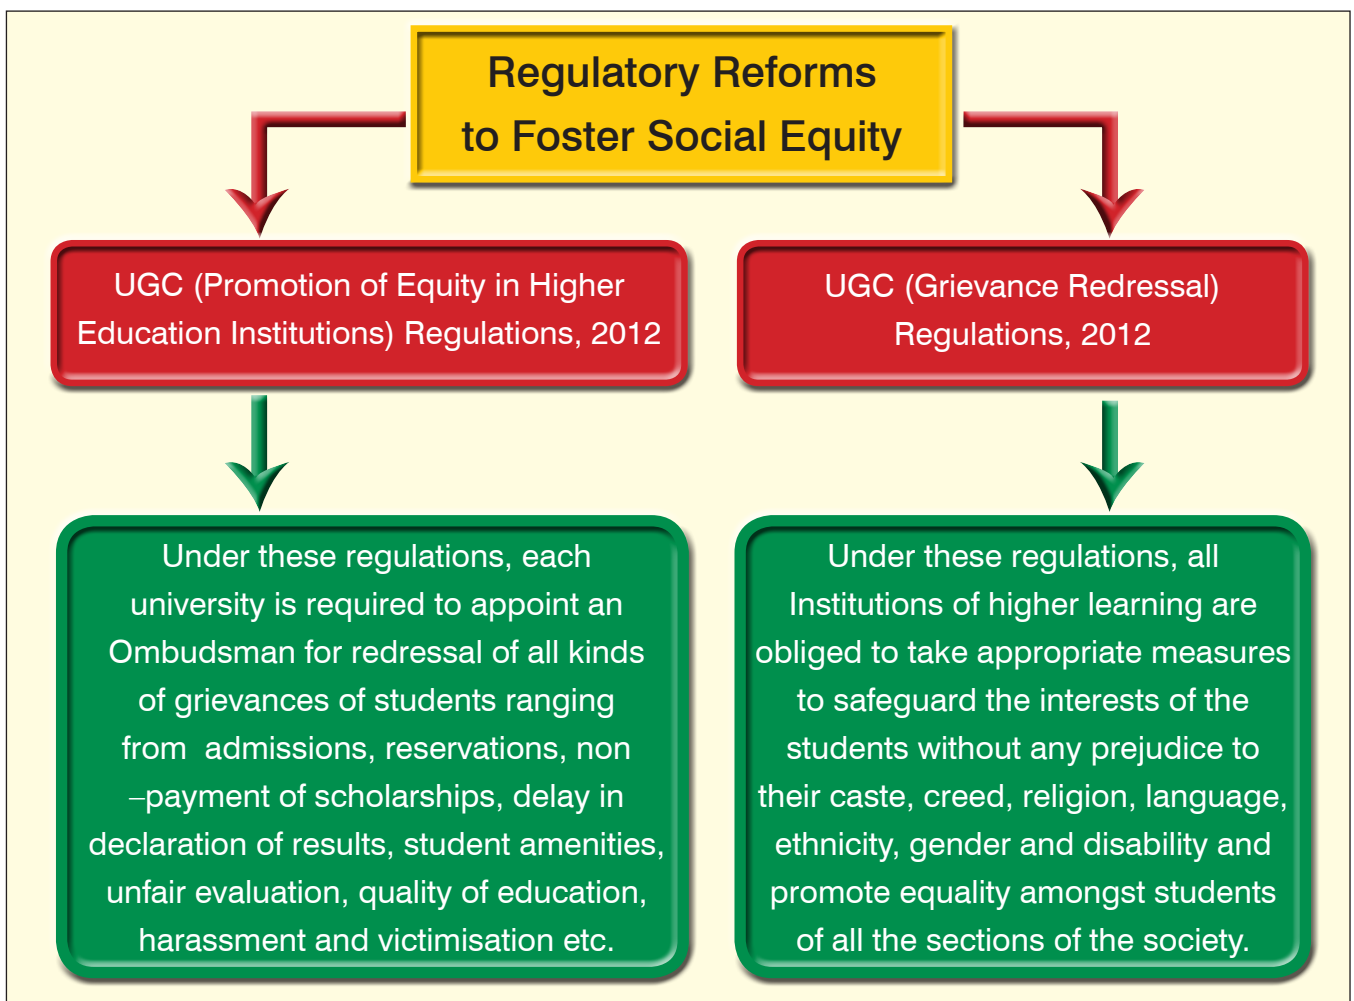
Regulatory Reforms to Foster Social Equity

UGC (Promotion of Equity in Higher Education Institutions) Regulations, 2012

UGC (Grievance Redressal) Regulations, 2012

Under these regulations, each university is required to appoint an Ombudsman for redressal of all kinds of grievances of students ranging from admissions, reservations, non –payment of scholarships, delay in declaration of results, student amenities, unfair evaluation, quality of education, harassment and victimisation etc.

Under these regulations, all Institutions of higher learning are obliged to take appropriate measures to safeguard the interests of the students without any prejudice to their caste, creed, religion, language, ethnicity, gender and disability and promote equality amongst students of all the sections of the society.